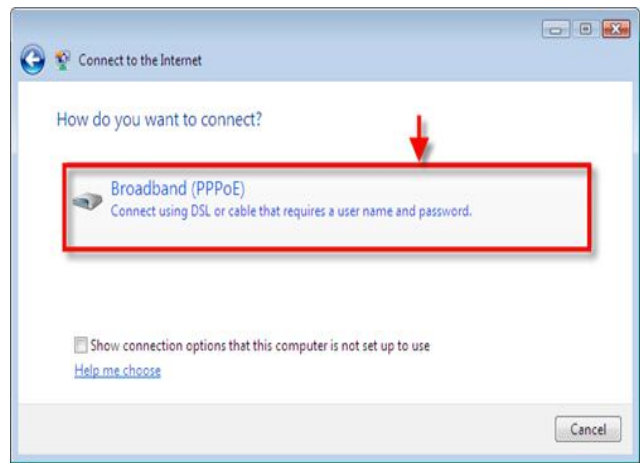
Connect to the Internet

How do you want to connect?

Broadband (PPPoE)
Connect using DSL or cable that requires a user name and password.

Show connection options that this computer is not set up to use

Help me choose

Cancel